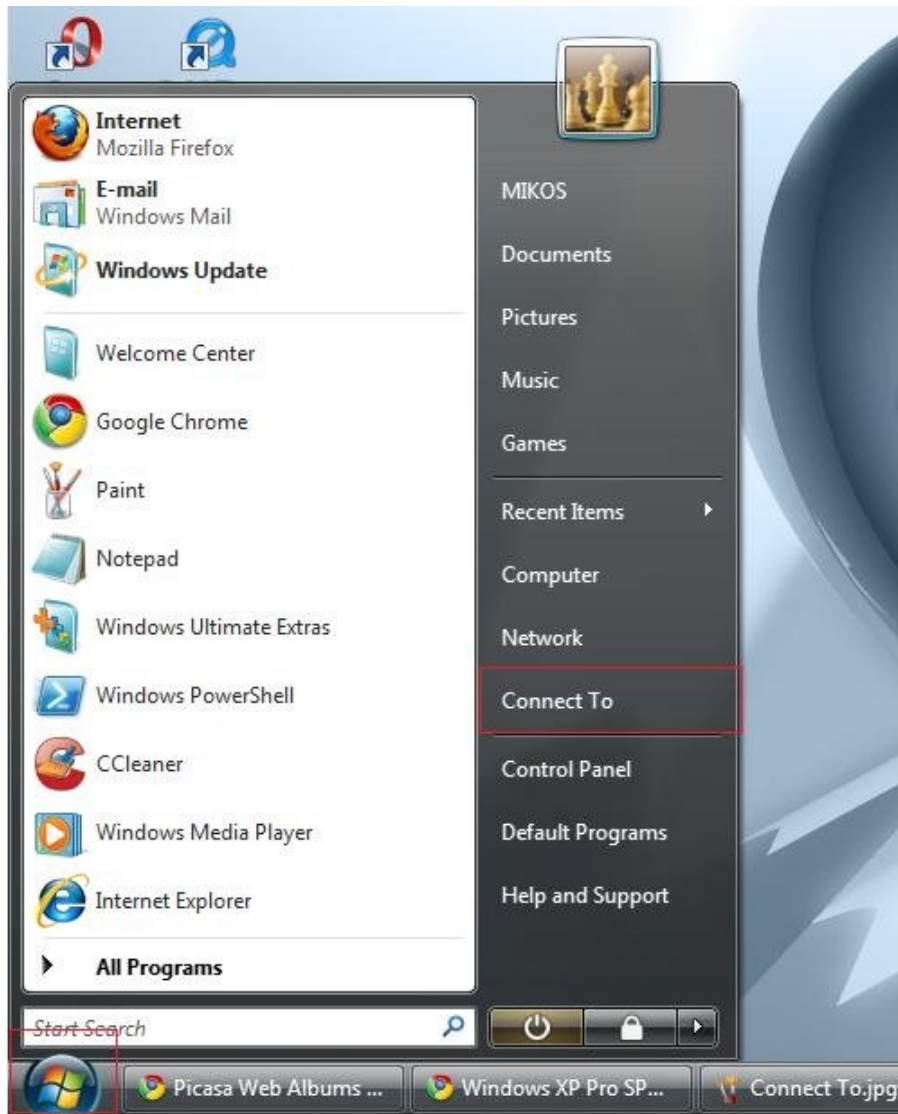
Internet
Mozilla Firefox

E-mail
Windows Mail

Windows Update

Welcome Center

Google Chrome

Paint

Notepad

Windows Ultimate Extras

Windows PowerShell

CCleaner

Windows Media Player

Internet Explorer

All Programs

Start Search

MIKOS

Documents

Pictures

Music

Games

Recent Items

Computer

Network

Connect To

Control Panel

Default Programs

Help and Support

Picasa Web Albums ...

Windows XP Pro SP...

Connect To.jpg